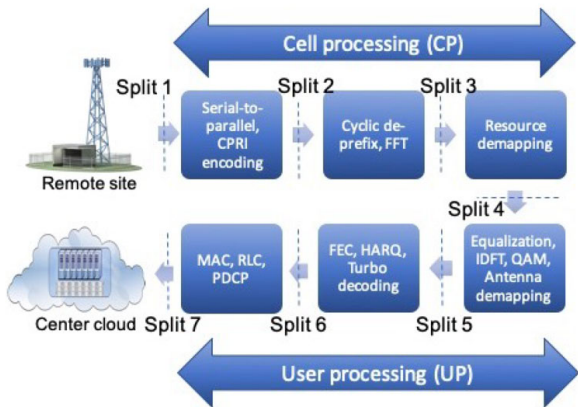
Cell processing (CP)

Split 1

Split 2

Split 3

Serial-to-parallel, CPRI encoding

Cyclic de-prefix, FFT

Resource demapping

Remote site

Split 4

MAC, RLC, PDCP

FEC, HARQ, Turbo decoding

Equalization, IDFT, QAM, Antenna demapping

Center cloud

Split 7

Split 6

Split 5

User processing (UP)